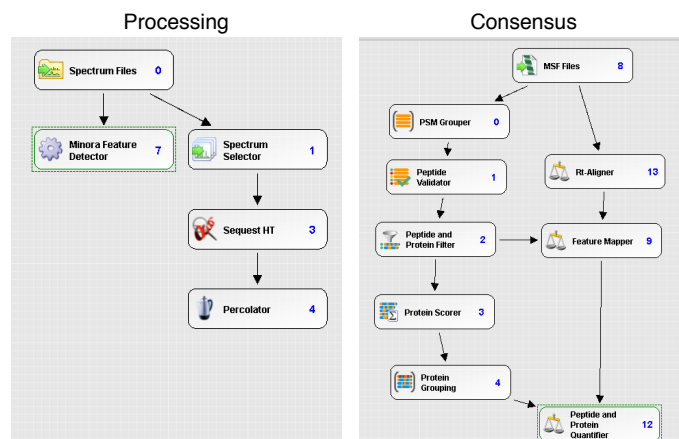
Processing

Spectrum Files 0

Minora Feature Detector 7

Spectrum Selector 1

Sequest HT 3

Percolator 4

Consensus

MSF Files 8

PSM Grouper 0

Peptide Validator 1

Rt-Aligner 13

Peptide and Protein Filter 2

Feature Mapper 9

Protein Scorer 3

Protein Grouping 4

Peptide and Protein Quantifier 12